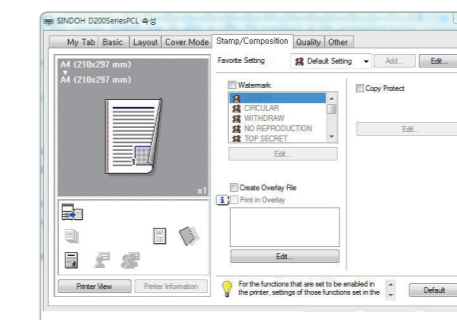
SINDOH D200SeriesPCL 속성

My Tab | Basic | Layout | Cover Mode | Stamp/Composition | Quality | Other

A4 (210x297 mm)
A4 (210x297 mm)

x1

Favorite Setting | Default Setting | Add... | Edit...

Watermark
CIRCULAR
WITHDRAW
NO REPRODUCTION
TOP SECRET
Edit...

Copy Protect
Edit...

Create Overlay File
Print in Overlay

Edit...

Printer View | Printer Information

For the functions that are set to be enabled in the printer, settings of those functions set in the

Default